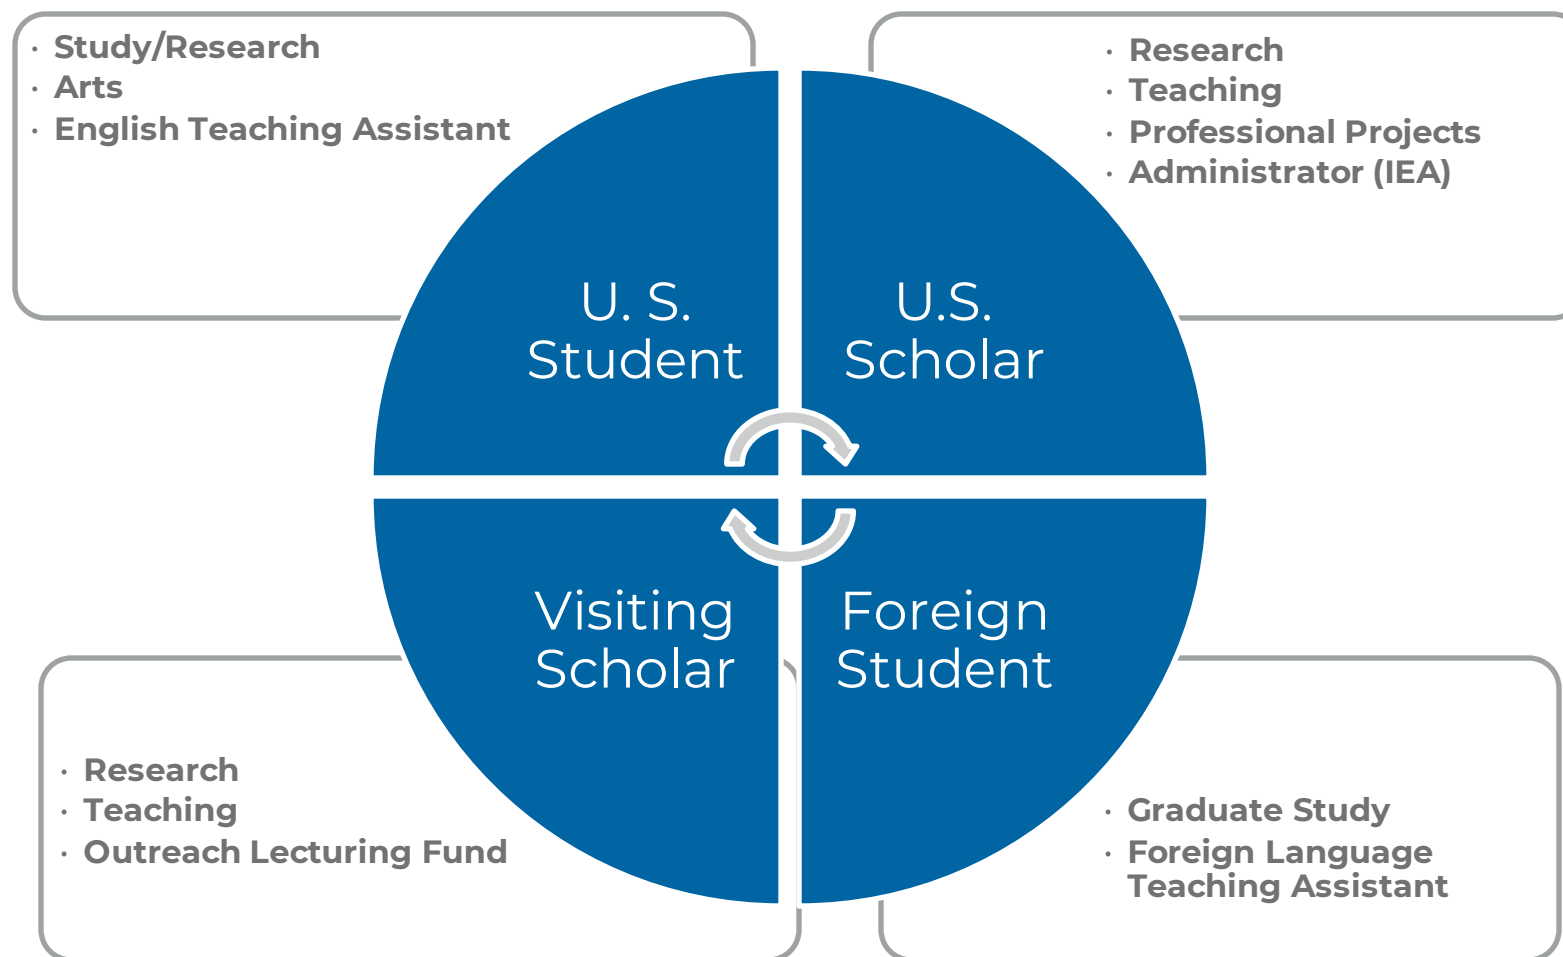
- Study/Research
- Arts
- English Teaching Assistant

- Research
- Teaching
- Professional Projects
- Administrator (IEA)

U. S. Student

U.S. Scholar

Visiting Scholar

Foreign Student

- Research
- Teaching
- Outreach Lecturing Fund

- Graduate Study
- Foreign Language Teaching Assistant